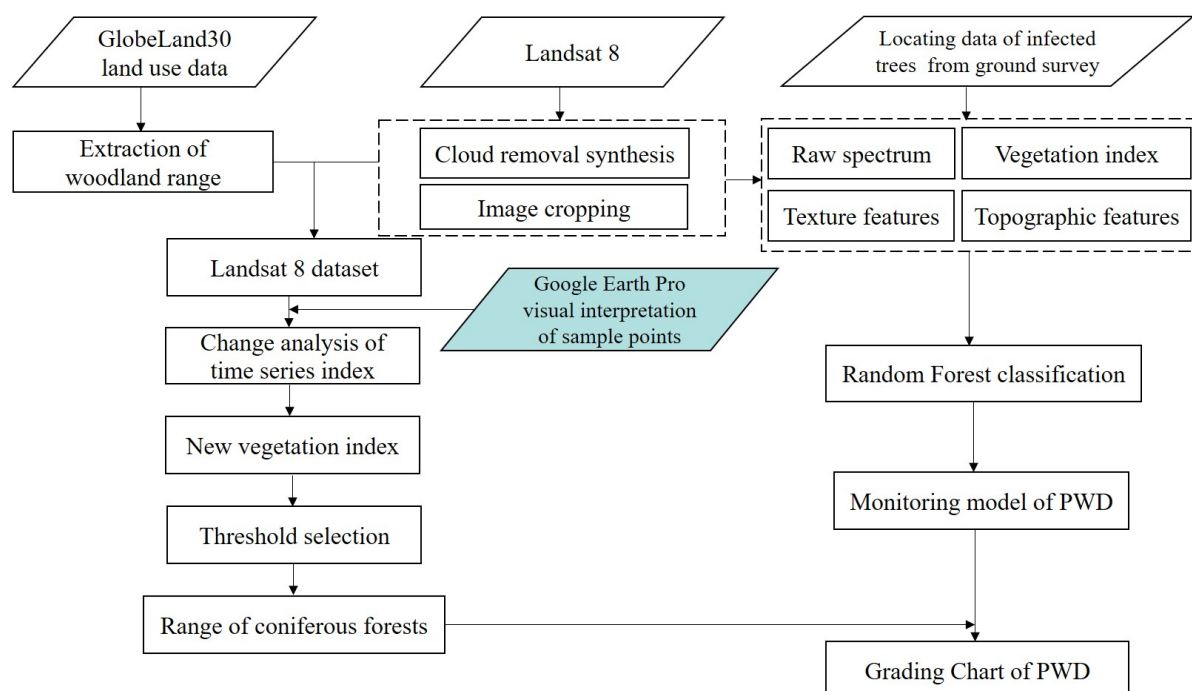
GlobeLand30 land use data

Landsat 8

Locating data of infected trees from ground survey

Extraction of woodland range

Cloud removal synthesis

Image cropping

Raw spectrum

Vegetation index

Texture features

Topographic features

Landsat 8 dataset

Google Earth Pro visual interpretation of sample points

Change analysis of time series index

Random Forest classification

New vegetation index

Monitoring model of PWD

Threshold selection

Range of coniferous forests

Grading Chart of PWD